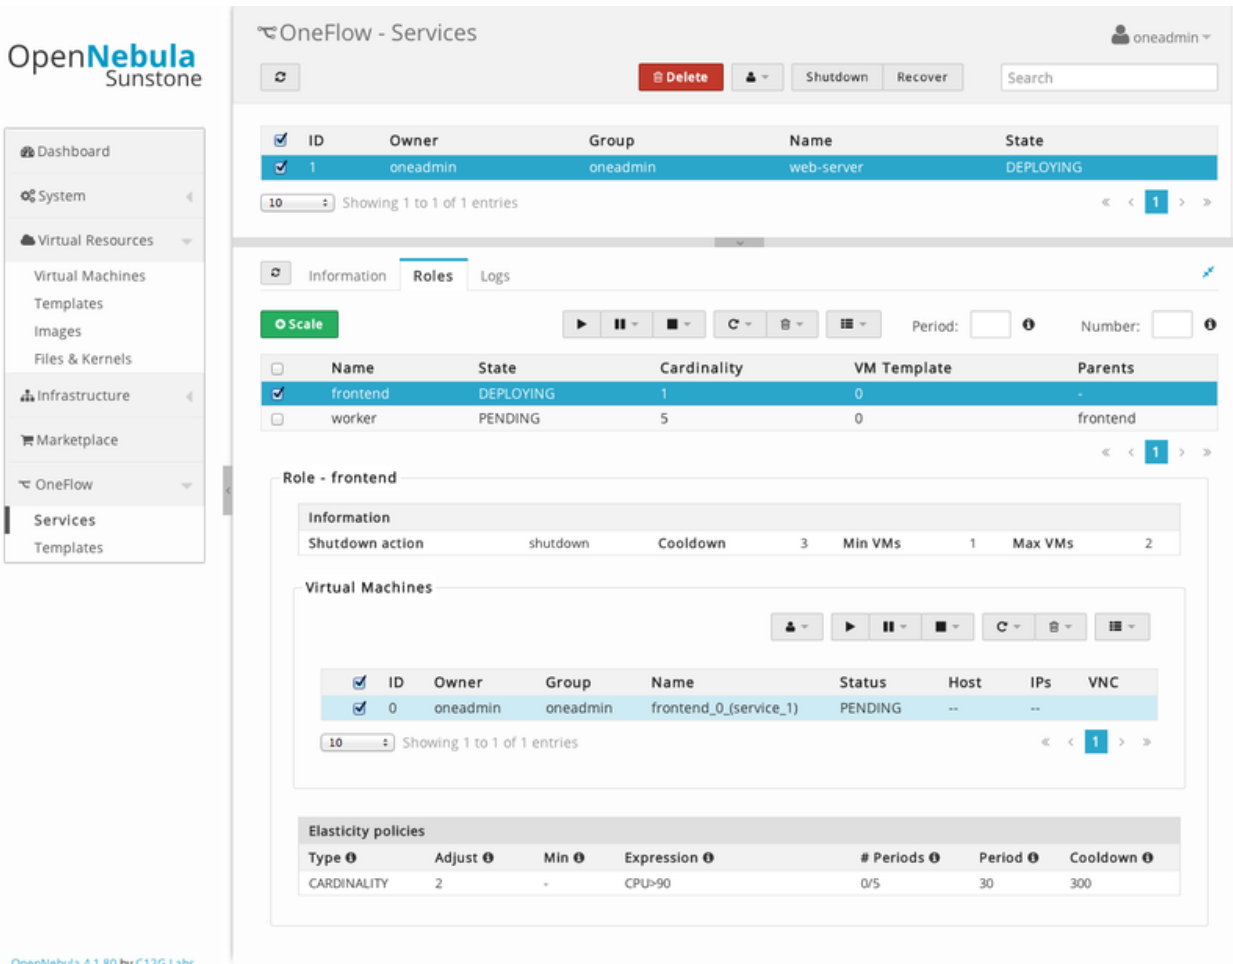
OpenNebula Sunstone

Dashboard
System
Virtual Resources
Virtual Machines
Templates
Images
Files & Kernels
Infrastructure
Marketplace
OneFlow
Services
Templates

OneFlow - Services

oneadmin

Delete
Shutdown
Recover
Search

| | ID | Owner | Group | Name | State |
|---|---|---|---|---|---|
| ☑ | 1 | oneadmin | oneadmin | web-server | DEPLOYING |

10 Showing 1 to 1 of 1 entries

« ‹ 1 › »

Information Roles Logs

Scale

Period:
Number:

| | Name | State | Cardinality | VM Template | Parents |
|---|---|---|---|---|---|
| ☑ | frontend | DEPLOYING | 1 | 0 | - |
| ☐ | worker | PENDING | 5 | 0 | frontend |

« ‹ 1 › »

Role - frontend

| Information | | | | | | | |
|---|---|---|---|---|---|---|---|
| Shutdown action | shutdown | Cooldown | 3 | Min VMs | 1 | Max VMs | 2 |

Virtual Machines

| | ID | Owner | Group | Name | Status | Host | IPs | VNC |
|---|---|---|---|---|---|---|---|---|
| ☑ | 0 | oneadmin | oneadmin | frontend_0_(service_1) | PENDING | -- | -- | |

10 Showing 1 to 1 of 1 entries

« ‹ 1 › »

Elasticity policies

| Type | Adjust | Min | Expression | # Periods | Period | Cooldown |
|---|---|---|---|---|---|---|
| CARDINALITY | 2 | - | CPU>90 | 0/5 | 30 | 300 |

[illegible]